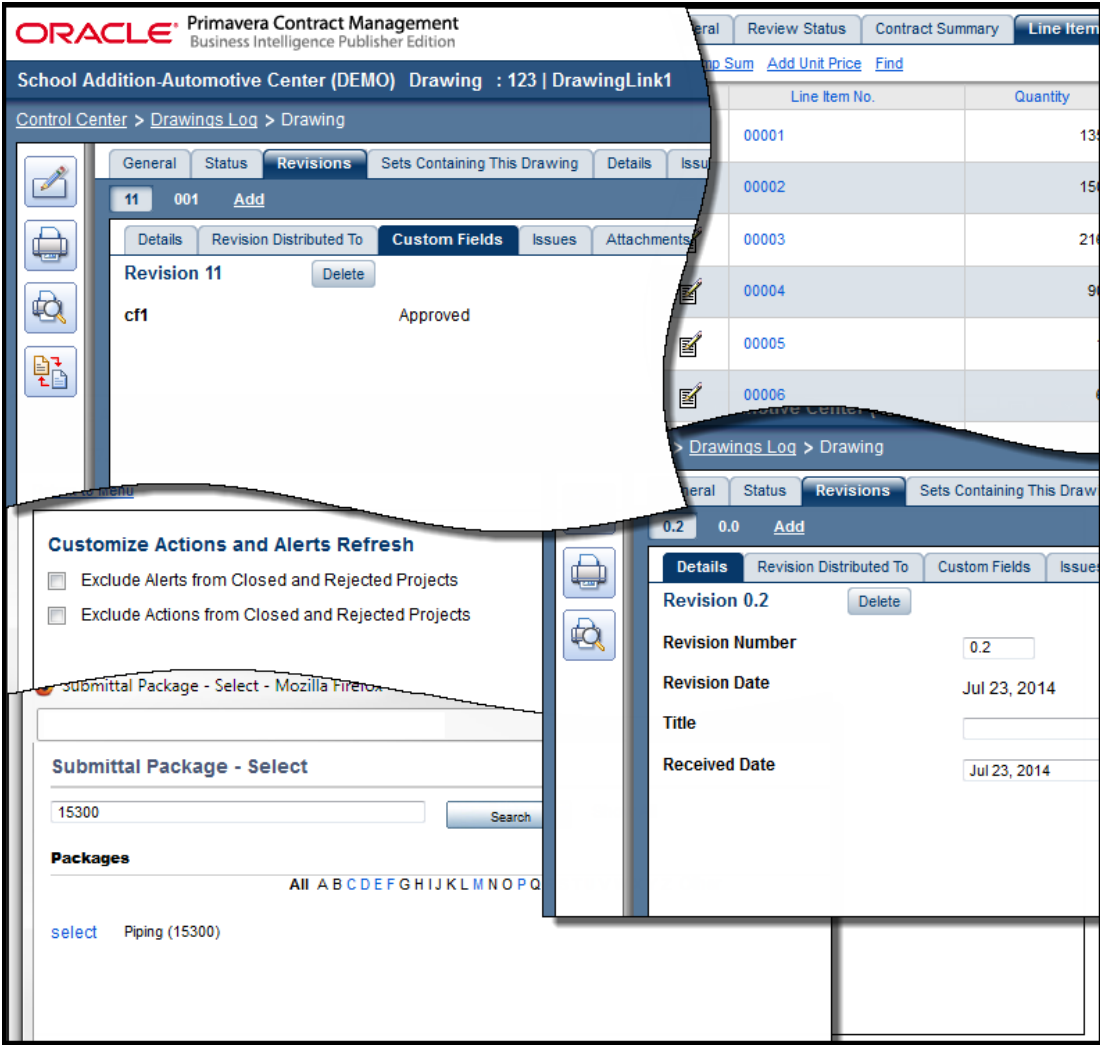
ORACLE Primavera Contract Management
Business Intelligence Publisher Edition

School Addition-Automotive Center (DEMO) Drawing : 123 | DrawingLink1

Control Center > Drawings Log > Drawing

General | Status | Revisions | Sets Containing This Drawing | Details | Issu

11 001 Add

Details | Revision Distributed To | Custom Fields | Issues | Attachments

Revision 11 Delete

cf1 Approved

eral | Review Status | Contract Summary | Line Item

mp Sum Add Unit Price Find

| Line Item No. | Quantity |
|---|---|
| 00001 | 135 |
| 00002 | 150 |
| 00003 | 216 |
| 00004 | 90 |
| 00005 | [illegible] |
| 00006 | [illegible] |

> Drawings Log > Drawing

eral | Status | Revisions | Sets Containing This Draw

0.2 0.0 Add

Details | Revision Distributed To | Custom Fields | Issues

Revision 0.2 Delete

Revision Number 0.2

Revision Date Jul 23, 2014

Title

Received Date Jul 23, 2014

Customize Actions and Alerts Refresh

Exclude Alerts from Closed and Rejected Projects

Exclude Actions from Closed and Rejected Projects

Submittal Package - Select - Mozilla Firefox

Submittal Package - Select

15300 Search

Packages

All A B C D E F G H I J K L M N O P Q

select Piping (15300)